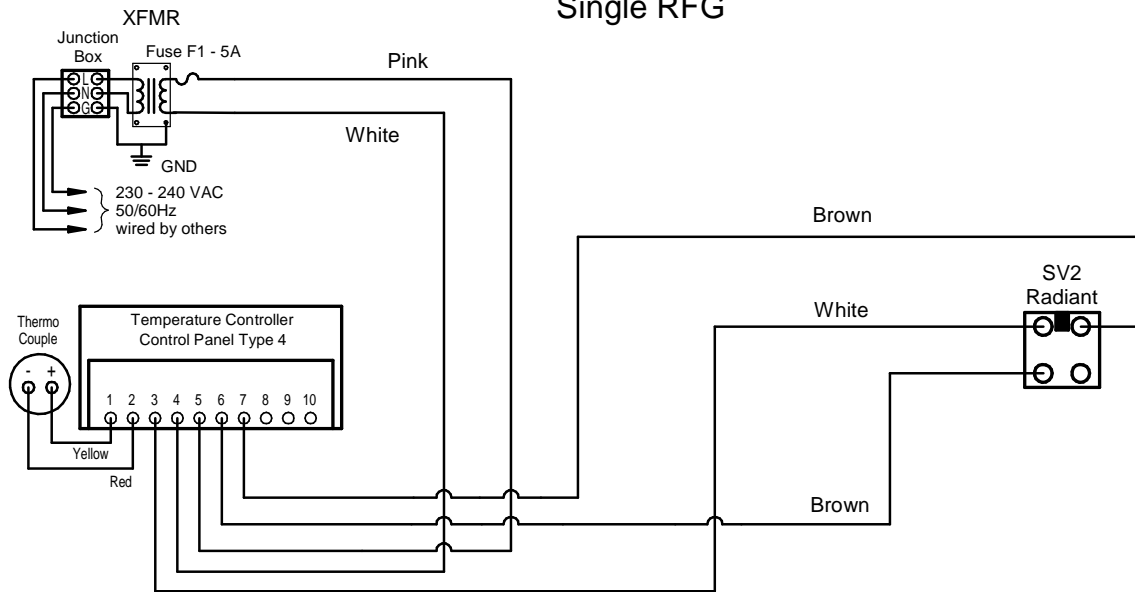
Single RFG

XFMR

Junction Box

L
N
G

Fuse F1 - 5A

Pink

White

GND

230 - 240 VAC
50/60Hz
wired by others

Brown

SV2
Radiant

Thermo Couple

- +

Temperature Controller
Control Panel Type 4

1 2 3 4 5 6 7 8 9 10

White

Yellow

Red

Brown